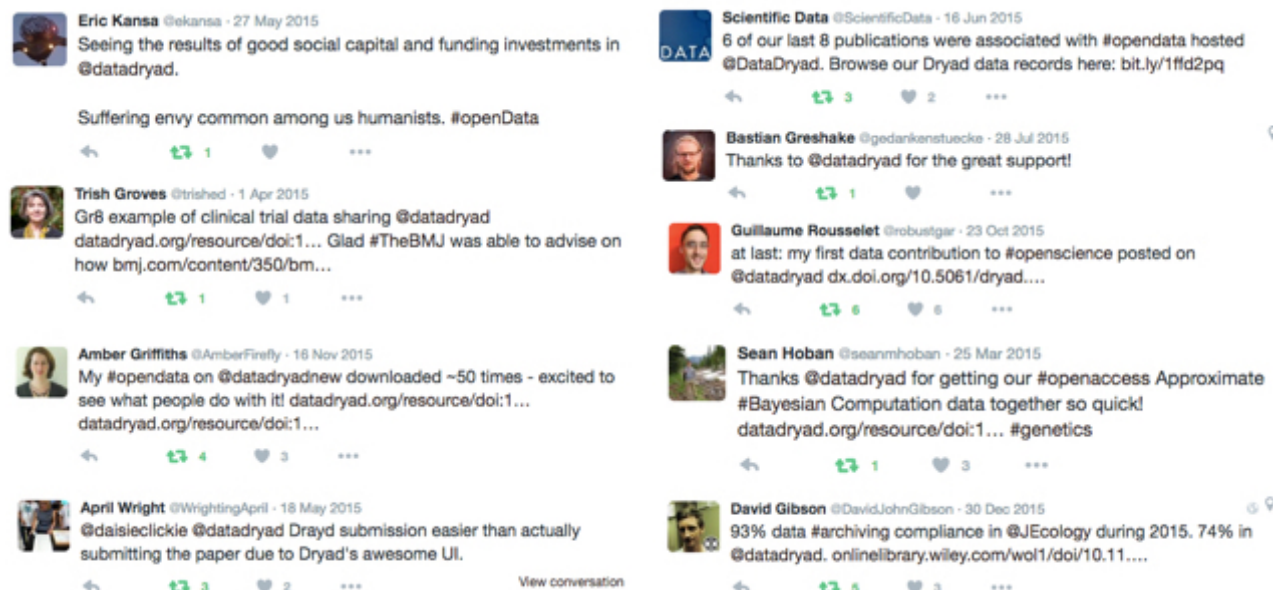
Eric Kansa @ekansa · 27 May 2015
Seeing the results of good social capital and funding investments in @datadryad.

Suffering envy common among us humanists. #openData

1

Trish Groves @trished · 1 Apr 2015
Gr8 example of clinical trial data sharing @datadryad datadryad.org/resource/doi:1… Glad #TheBMJ was able to advise on how bmj.com/content/350/bm…

1 1

Amber Griffiths @AmberFirefly · 16 Nov 2015
My #opendata on @datadryadnew downloaded ~50 times - excited to see what people do with it! datadryad.org/resource/doi:1… datadryad.org/resource/doi:1…

4 3

April Wright @WrightingApril · 18 May 2015
@daisieclickie @datadryad Drayd submission easier than actually submitting the paper due to Dryad's awesome UI.

3 2 View conversation

DATA
Scientific Data @ScientificData · 16 Jun 2015
6 of our last 8 publications were associated with #opendata hosted @DataDryad. Browse our Dryad data records here: bit.ly/1ffd2pq

3 2

Bastian Greshake @gedankenstuecke · 28 Jul 2015
Thanks to @datadryad for the great support!

1

Guillaume Rousselet @robustgar · 23 Oct 2015
at last: my first data contribution to #openscience posted on @datadryad dx.doi.org/10.5061/dryad.…

6 6

Sean Hoban @seanmhoban · 25 Mar 2015
Thanks @datadryad for getting our #openaccess Approximate #Bayesian Computation data together so quick! datadryad.org/resource/doi:1… #genetics

1 3

David Gibson @DavidJohnGibson · 30 Dec 2015
93% data #archiving compliance in @JEcology during 2015. 74% in @datadryad. onlinelibrary.wiley.com/wol1/doi/10.11….

5